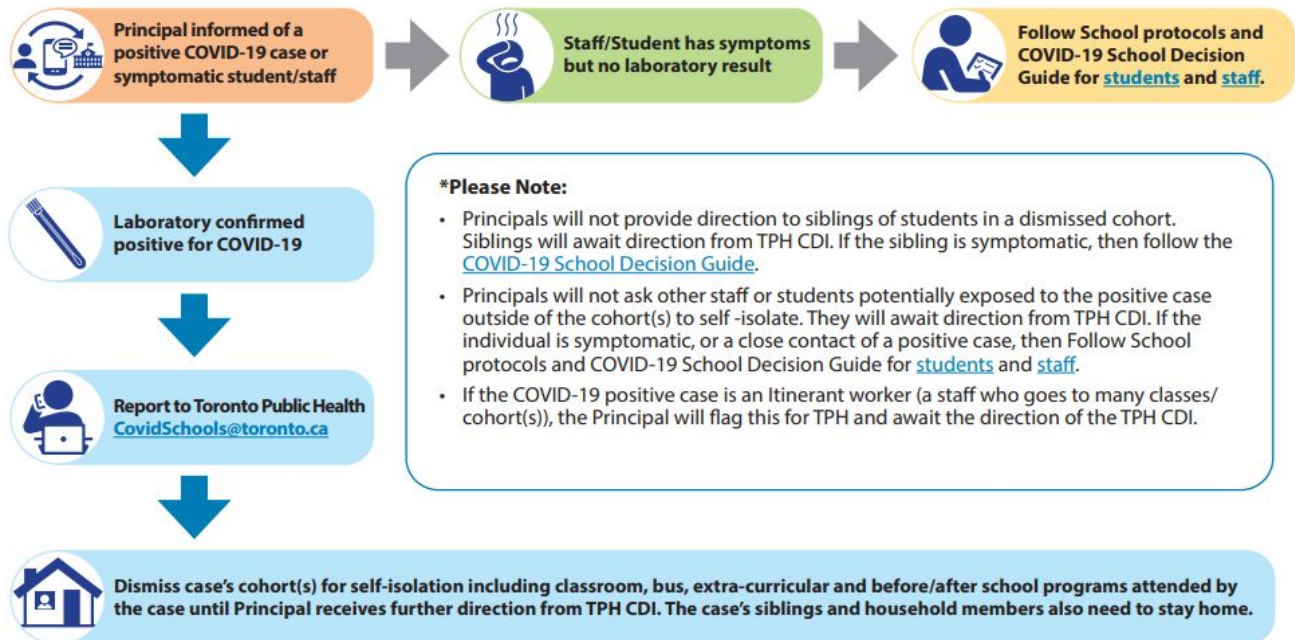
Principal informed of a positive COVID-19 case or symptomatic student/staff

Staff/Student has symptoms but no laboratory result

Follow School protocols and COVID-19 School Decision Guide for students and staff.

Laboratory confirmed positive for COVID-19

Report to Toronto Public Health CovidSchools@toronto.ca

*Please Note:

• Principals will not provide direction to siblings of students in a dismissed cohort. Siblings will await direction from TPH CDI. If the sibling is symptomatic, then follow the COVID-19 School Decision Guide.

• Principals will not ask other staff or students potentially exposed to the positive case outside of the cohort(s) to self -isolate. They will await direction from TPH CDI. If the individual is symptomatic, or a close contact of a positive case, then Follow School protocols and COVID-19 School Decision Guide for students and staff.

• If the COVID-19 positive case is an Itinerant worker (a staff who goes to many classes/ cohort(s)), the Principal will flag this for TPH and await the direction of the TPH CDI.

Dismiss case's cohort(s) for self-isolation including classroom, bus, extra-curricular and before/after school programs attended by the case until Principal receives further direction from TPH CDI. The case's siblings and household members also need to stay home.